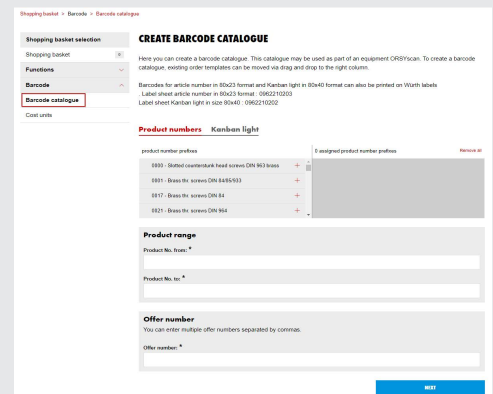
Shopping basket > Barcode > Barcode catalogue

Shopping basket selection
Shopping basket 0
Functions
Barcode
Barcode catalogue
Cost units

CREATE BARCODE CATALOGUE

Here you can create a barcode catalogue. This catalogue may be used as part of an equipment ORSYscan. To create a barcode catalogue, existing order templates can be moved via drag and drop to the right column.

Barcodes for article number in 80x23 format and Kanban light in 80x40 format can also be printed on Würth labels
Label sheet article number in 80x23 format : 0962210203
Label sheet Kanban light in size 80x40 : 0962210202

Product numbers Kanban light

product number prefixes
0 assigned product number prefixes
Remove all
0800 - Slotted countersunk head screws DIN 963 brass +
0801 - Brass thr. screws DIN 84/85/933 +
0817 - Brass thr. screws DIN 84 +
0821 - Brass thr. screws DIN 964 +

Product range
Product No. from: *
Product No. to: *

Offer number
You can enter multiple offer numbers separated by commas.
Offer number: *

NEXT